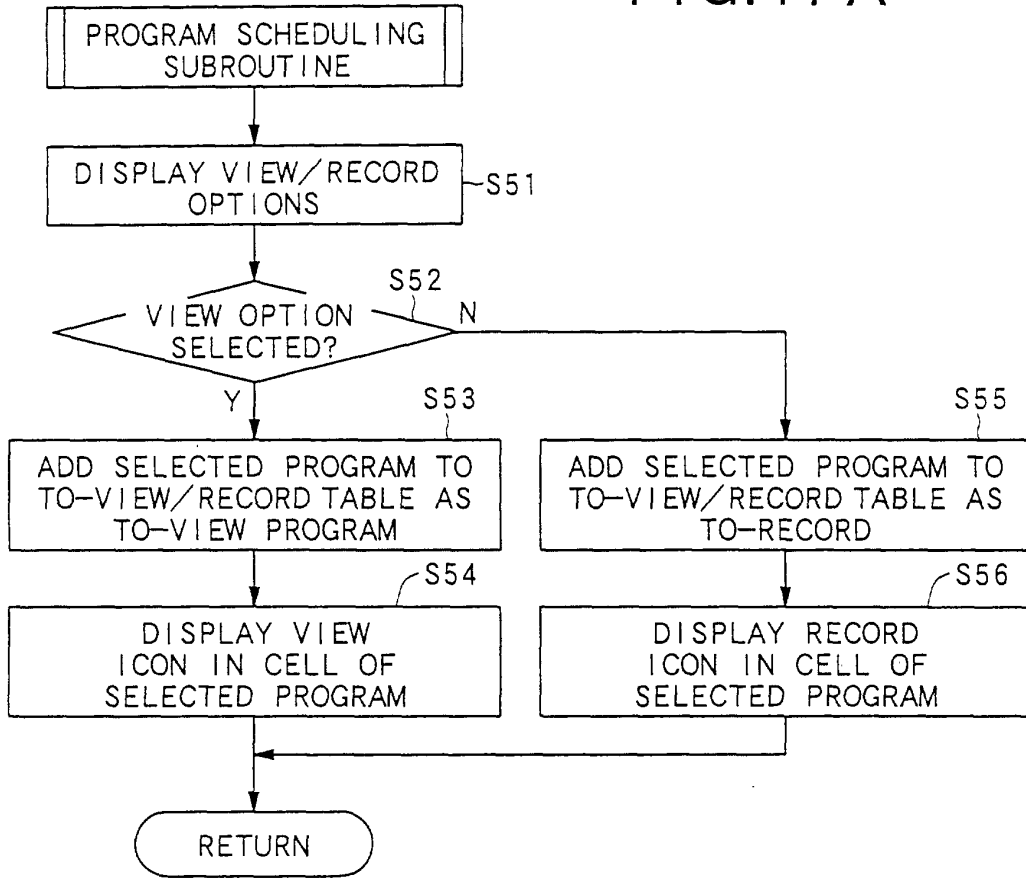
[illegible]

PROGRAM SCHEDULING SUBROUTINE

DISPLAY VIEW/RECORD OPTIONS

S51

S52

VIEW OPTION SELECTED?

N

Y

S53

ADD SELECTED PROGRAM TO TO-VIEW/RECORD TABLE AS TO-VIEW PROGRAM

S54

DISPLAY VIEW ICON IN CELL OF SELECTED PROGRAM

S55

ADD SELECTED PROGRAM TO TO-VIEW/RECORD TABLE AS TO-RECORD

S56

DISPLAY RECORD ICON IN CELL OF SELECTED PROGRAM

RETURN